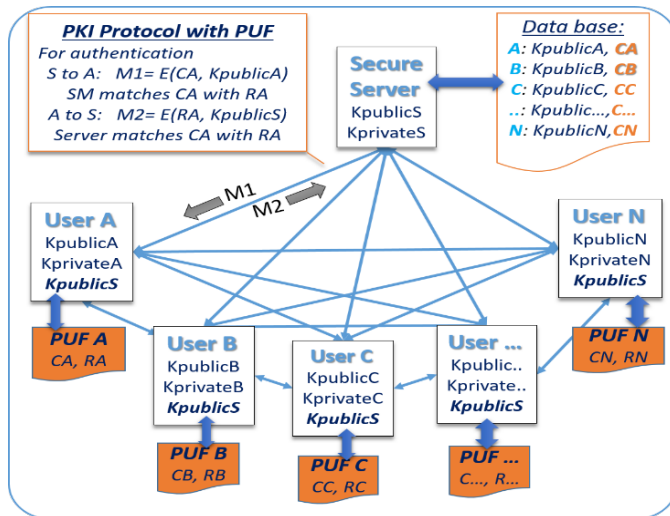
PKI Protocol with PUF
For authentication
S to A: M1= E(CA, KpublicA)
SM matches CA with RA
A to S: M2= E(RA, KpublicS)
Server matches CA with RA

Secure Server
KpublicS
KprivateS

Data base:
A: KpublicA, CA
B: KpublicB, CB
C: KpublicC, CC
..: Kpublic..., C...
N: KpublicN, CN

M1
M2

User A
KpublicA
KprivateA
KpublicS

User N
KpublicN
KprivateN
KpublicS

PUF A
CA, RA

PUF N
CN, RN

User B
KpublicB
KprivateB
KpublicS

User C
KpublicC
KprivateC
KpublicS

User ...
Kpublic..
Kprivate..
KpublicS

PUF B
CB, RB

PUF C
CC, RC

PUF ...
C..., R...